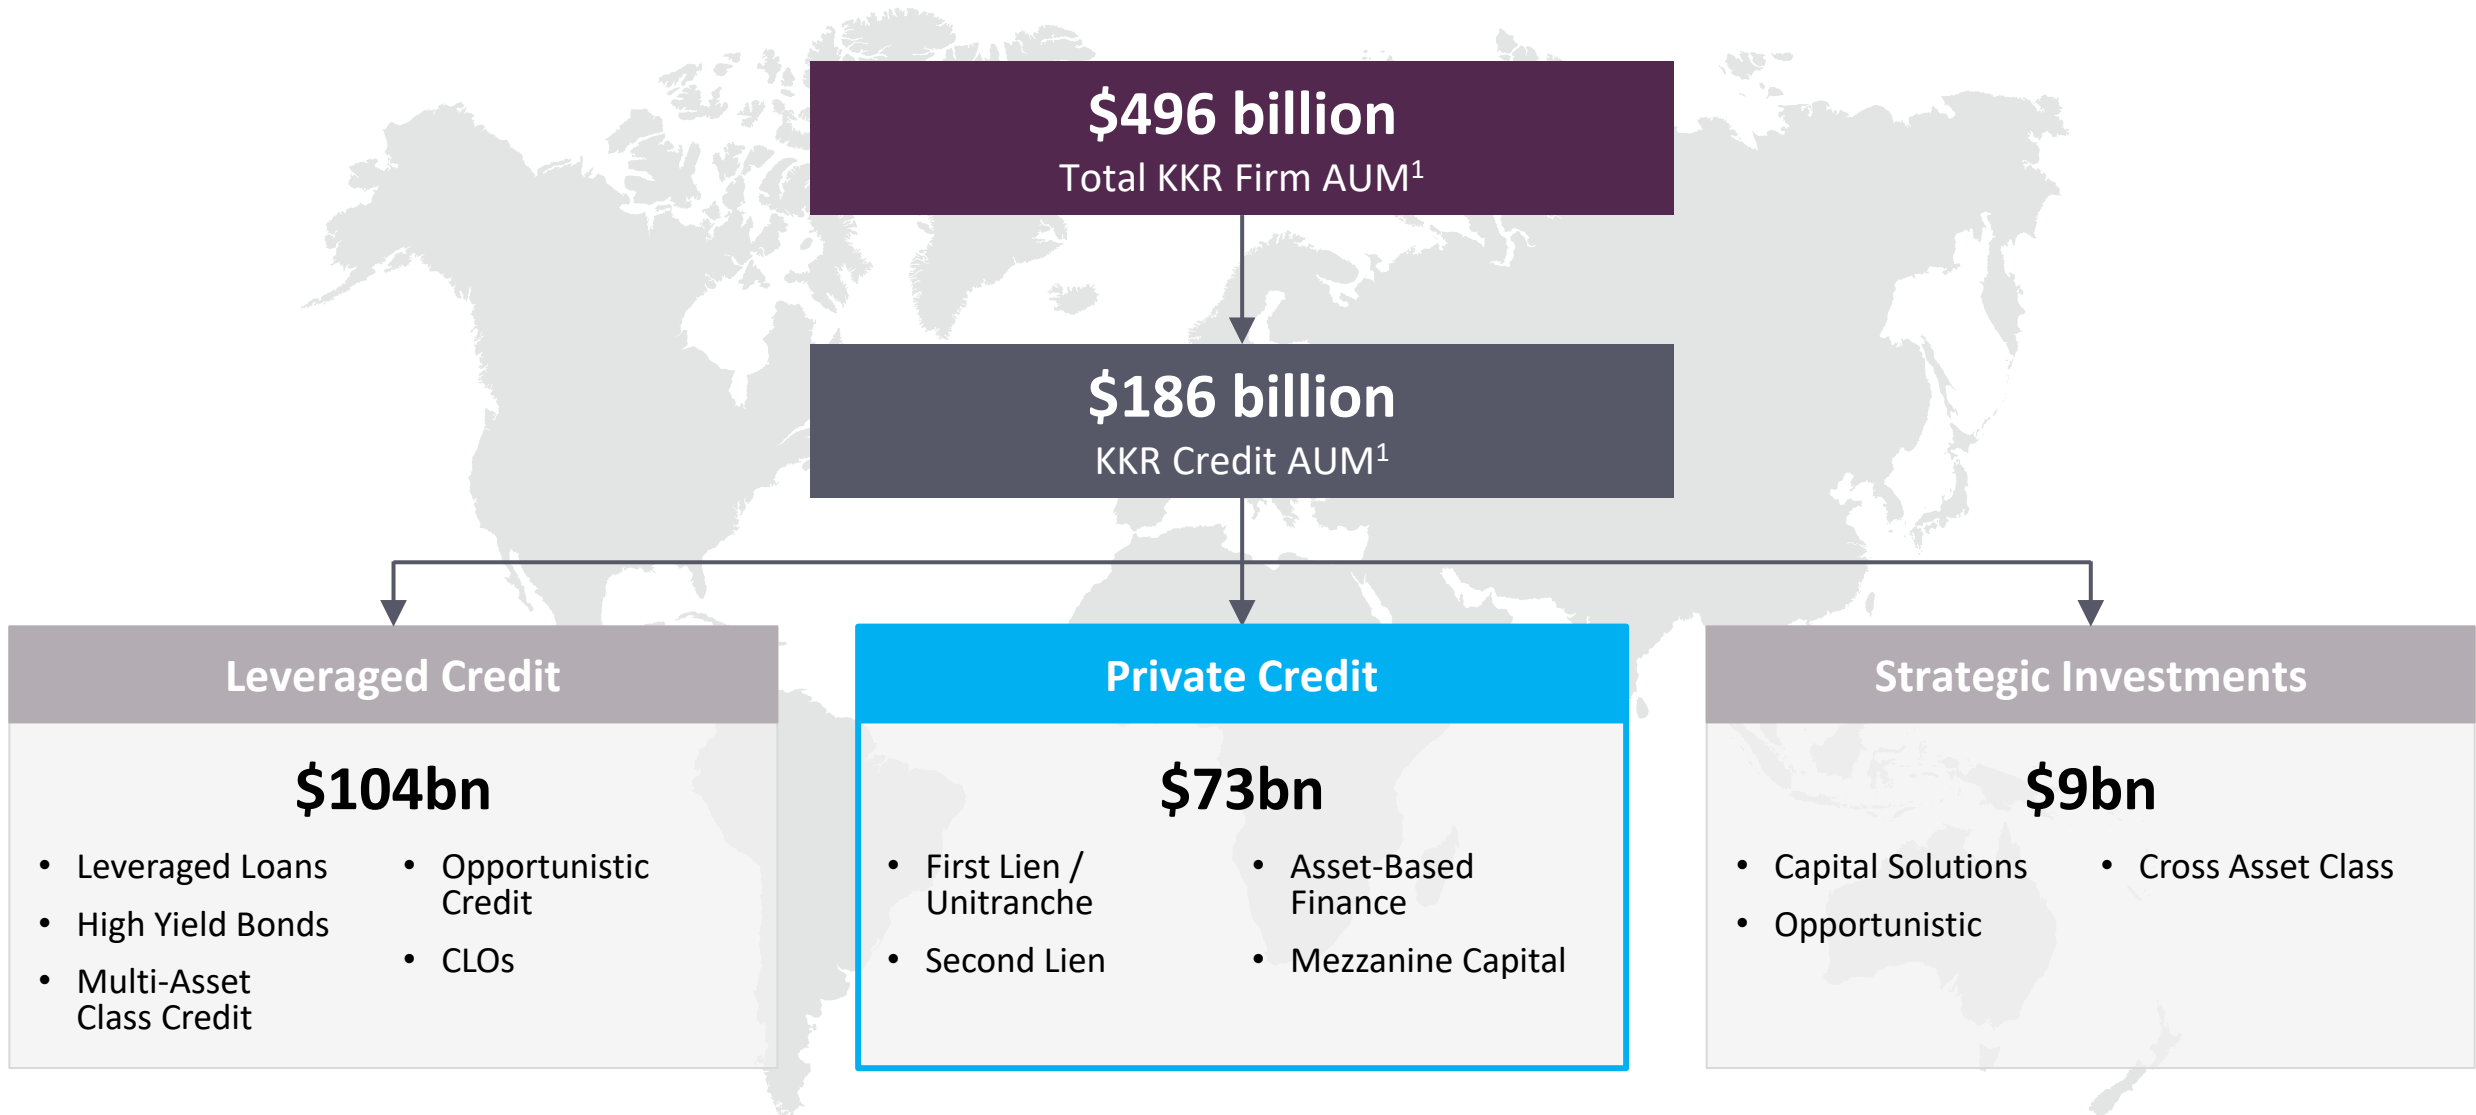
$496 billion
Total KKR Firm AUM$^1$

$186 billion
KKR Credit AUM$^1$

Leveraged Credit

$104bn

- Leveraged Loans
- High Yield Bonds
- Multi-Asset Class Credit
- Opportunistic Credit
- CLOs

Private Credit

$73bn

- First Lien / Unitranche
- Second Lien
- Asset-Based Finance
- Mezzanine Capital

Strategic Investments

$9bn

- Capital Solutions
- Opportunistic
- Cross Asset Class